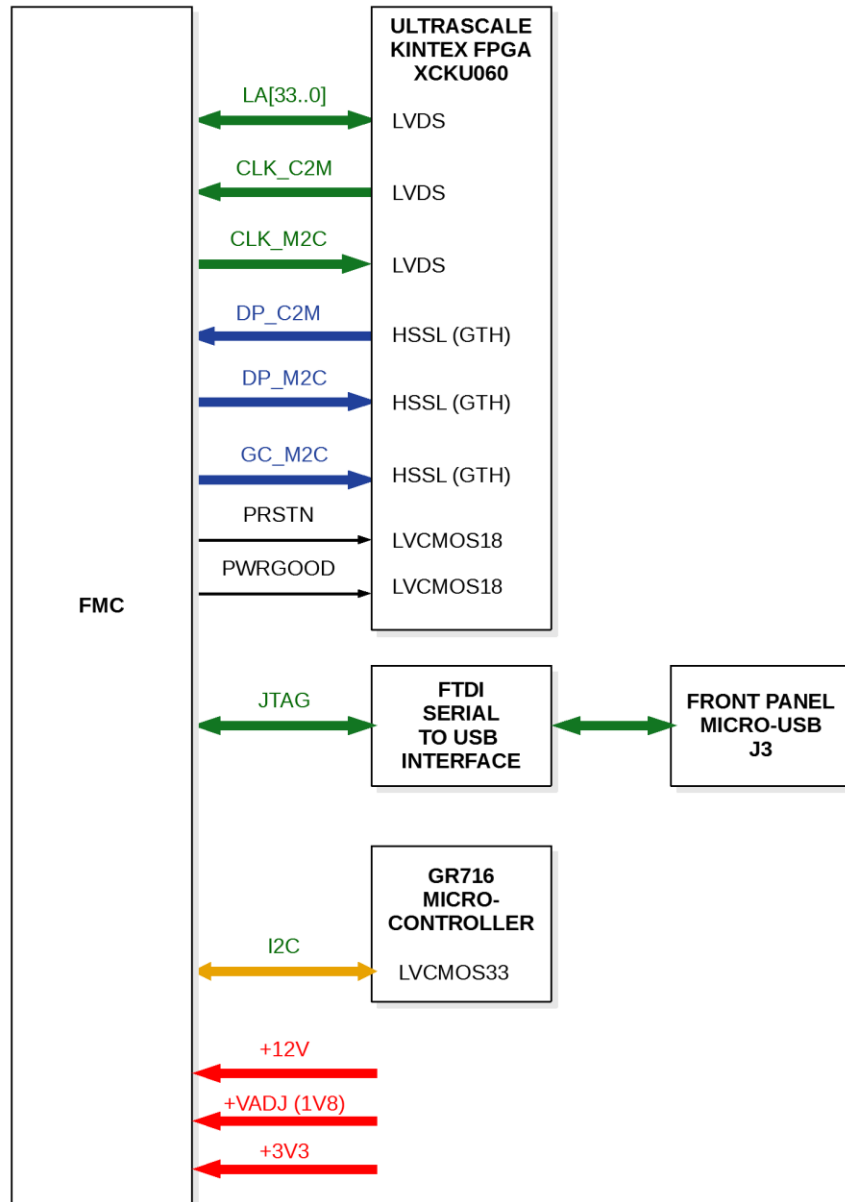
ULTRASCALE KINTEX FPGA XCKU060

LA[33..0]
LVDS

CLK_C2M
LVDS

CLK_M2C
LVDS

DP_C2M
HSSL (GTH)

DP_M2C
HSSL (GTH)

GC_M2C
HSSL (GTH)

PRSTN
LVCMOS18

PWRGOOD
LVCMOS18

FMC

JTAG

FTDI SERIAL TO USB INTERFACE

FRONT PANEL MICRO-USB J3

GR716 MICRO-CONTROLLER

I2C
LVCMOS33

+12V

+VADJ (1V8)

+3V3